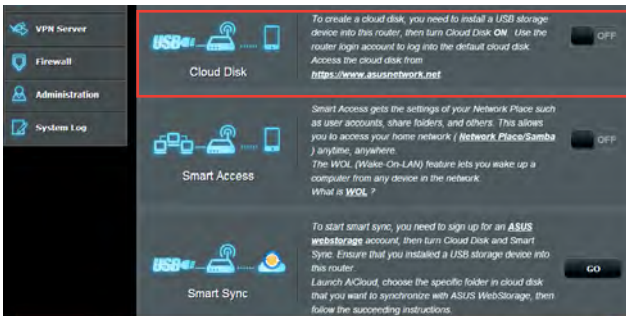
VPN Server

Firewall

Administration

System Log

USB

Cloud Disk

To create a cloud disk, you need to install a USB storage device into this router, then turn Cloud Disk ON. Use the router login account to log into the default cloud disk. Access the cloud disk from https://www.asusnetwork.net.

OFF

Smart Access

Smart Access gets the settings of your Network Place such as user accounts, share folders, and others. This allows you to access your home network ( Network Place/Samba ) anytime, anywhere.
The WOL (Wake-On-LAN) feature lets you wake up a computer from any device in the network.
What is WOL ?

OFF

USB

Smart Sync

To start smart sync, you need to sign up for an ASUS webstorage account, then turn Cloud Disk and Smart Sync. Ensure that you installed a USB storage device into this router.
Launch AiCloud, choose the specific folder in cloud disk that you want to synchronize with ASUS WebStorage, then follow the succeeding instructions.

GO